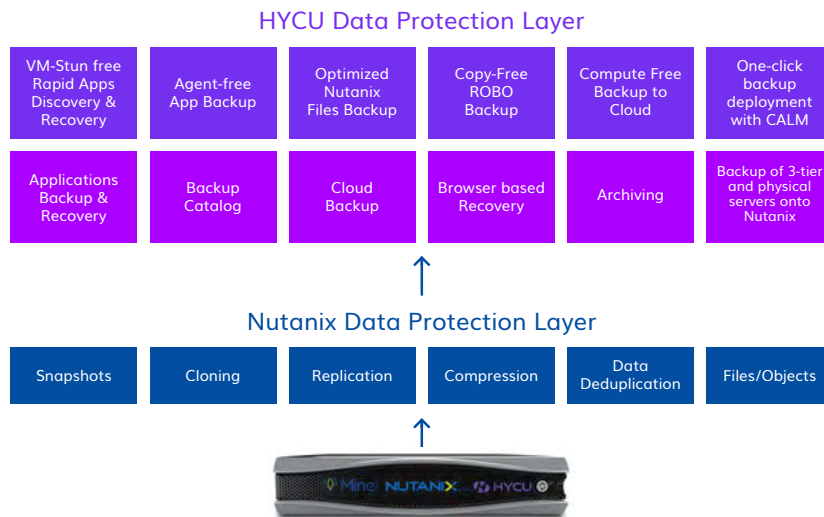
HYCU Data Protection Layer

VM-Stun free Rapid Apps Discovery & Recovery

Agent-free App Backup

Optimized Nutanix Files Backup

Copy-Free ROBO Backup

Compute Free Backup to Cloud

One-click backup deployment with CALM

Applications Backup & Recovery

Backup Catalog

Cloud Backup

Browser based Recovery

Archiving

Backup of 3-tier and physical servers onto Nutanix

Nutanix Data Protection Layer

Snapshots

Cloning

Replication

Compression

Data Deduplication

Files/Objects

Mine NUTANIX HYCU